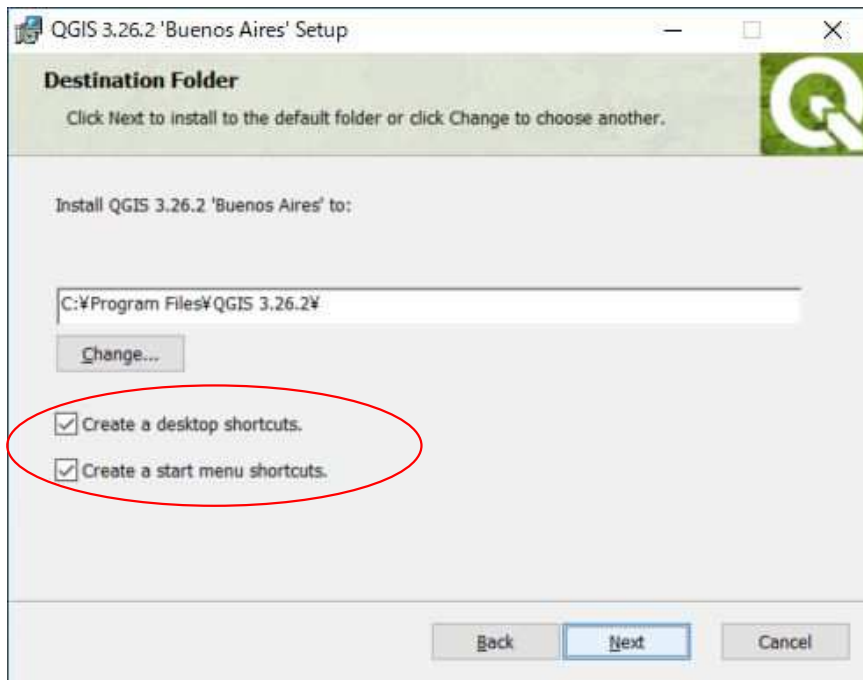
QGIS 3.26.2 'Buenos Aires' Setup

Destination Folder

Click Next to install to the default folder or click Change to choose another.

Install QGIS 3.26.2 'Buenos Aires' to:

C:¥Program Files¥QGIS 3.26.2¥

Change...

Create a desktop shortcuts.

Create a start menu shortcuts.

Back

Next

Cancel